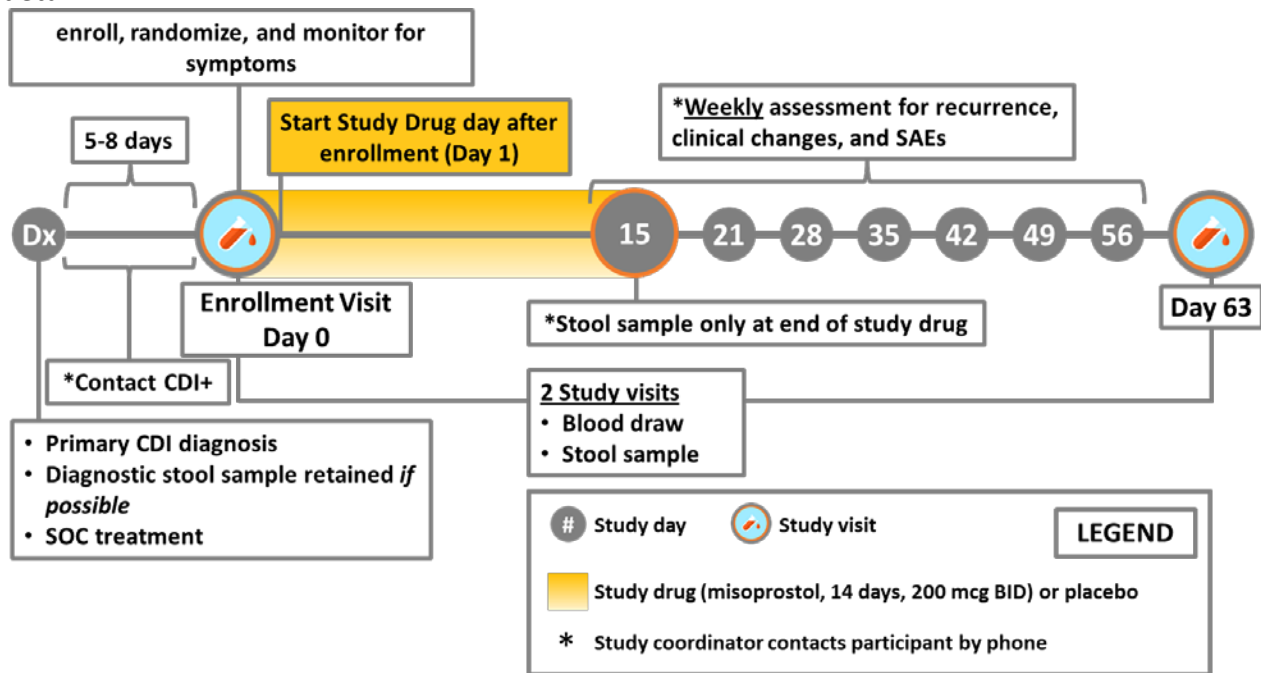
enroll, randomize, and monitor for symptoms

5-8 days

Start Study Drug day after enrollment (Day 1)

*Weekly assessment for recurrence, clinical changes, and SAEs

Dx

15

21

28

35

42

49

56

Enrollment Visit
Day 0

*Stool sample only at end of study drug

Day 63

*Contact CDI+

2 Study visits
• Blood draw
• Stool sample

• Primary CDI diagnosis
• Diagnostic stool sample retained *if possible*
• SOC treatment

# Study day

Study visit

LEGEND

Study drug (misoprostol, 14 days, 200 mcg BID) or placebo

* Study coordinator contacts participant by phone